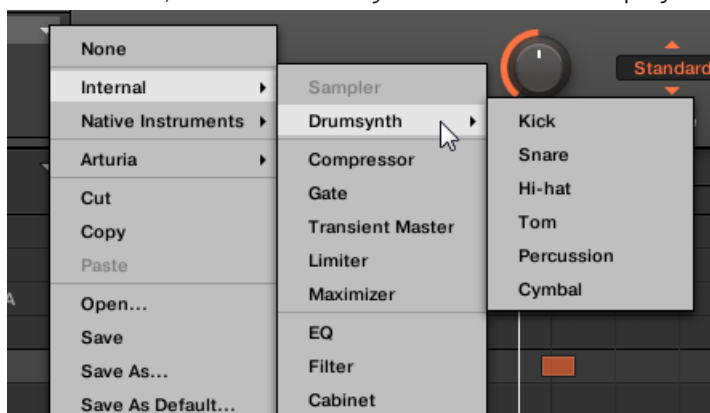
None
Internal
Native Instruments
Arturia
Cut
Copy
Paste
Open...
Save
Save As...
Save As Default...

Sampler
Drumsynth
Compressor
Gate
Transient Master
Limiter
Maximizer
EQ
Filter
Cabinet

Kick
Snare
Hi-hat
Tom
Percussion
Cymbal

Standard